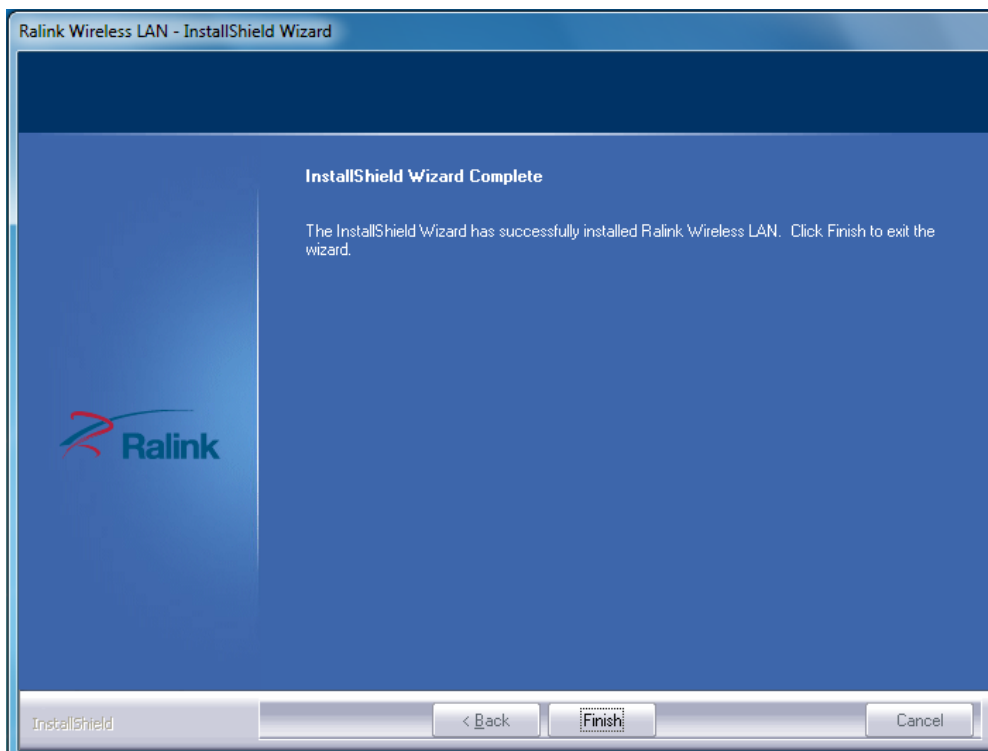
Ralink Wireless LAN - InstallShield Wizard

InstallShield Wizard Complete

The InstallShield Wizard has successfully installed Ralink Wireless LAN. Click Finish to exit the wizard.

Ralink

InstallShield

< Back

Finish

Cancel